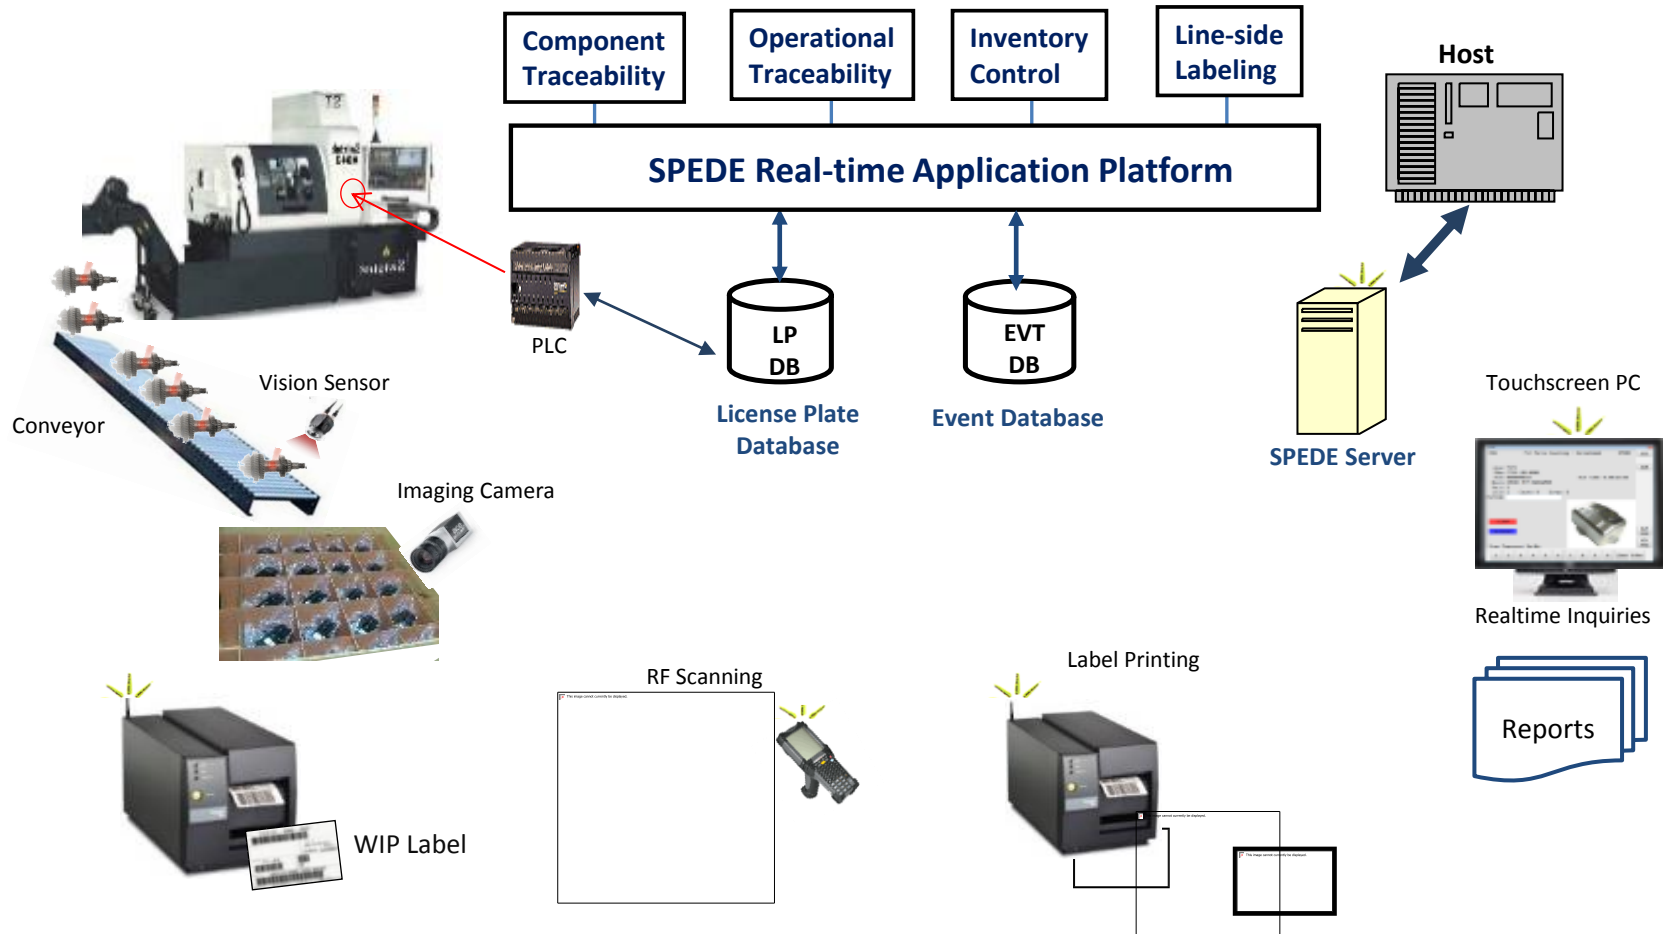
Component Traceability

Operational Traceability

Inventory Control

Line-side Labeling

Host

SPEDE Real-time Application Platform

PLC

LP DB

EVT DB

License Plate Database

Event Database

SPEDE Server

Vision Sensor

Conveyor

Touchscreen PC

Imaging Camera

Realtime Inquiries

RF Scanning

Label Printing

Reports

WIP Label